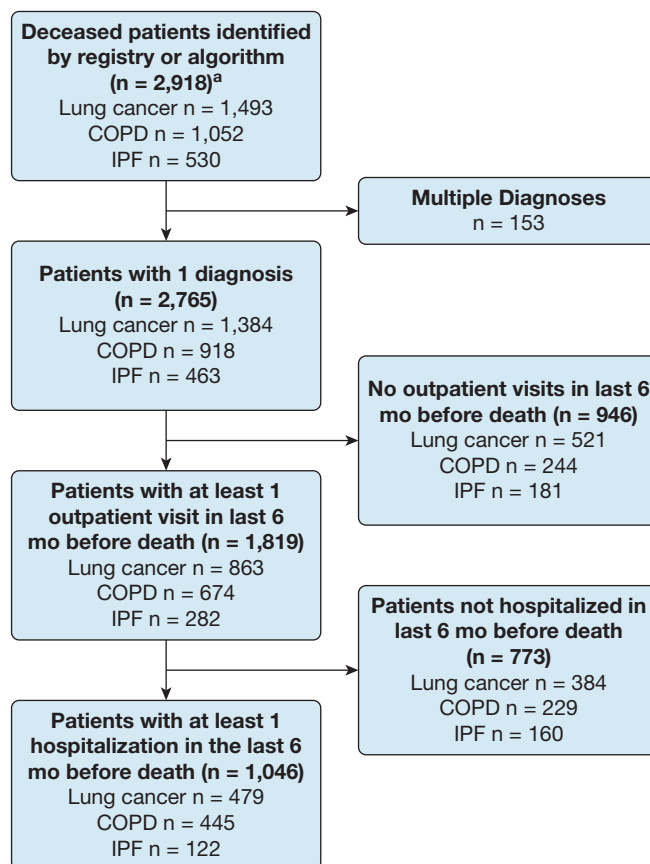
Deceased patients identified by registry or algorithm (n = 2,918)$^{a}$
Lung cancer n = 1,493
COPD n = 1,052
IPF n = 530

Multiple Diagnoses
n = 153

Patients with 1 diagnosis (n = 2,765)
Lung cancer n = 1,384
COPD n = 918
IPF n = 463

No outpatient visits in last 6 mo before death (n = 946)
Lung cancer n = 521
COPD n = 244
IPF n = 181

Patients with at least 1 outpatient visit in last 6 mo before death (n = 1,819)
Lung cancer n = 863
COPD n = 674
IPF n = 282

Patients not hospitalized in last 6 mo before death (n = 773)
Lung cancer n = 384
COPD n = 229
IPF n = 160

Patients with at least 1 hospitalization in the last 6 mo before death (n = 1,046)
Lung cancer n = 479
COPD n = 445
IPF n = 122